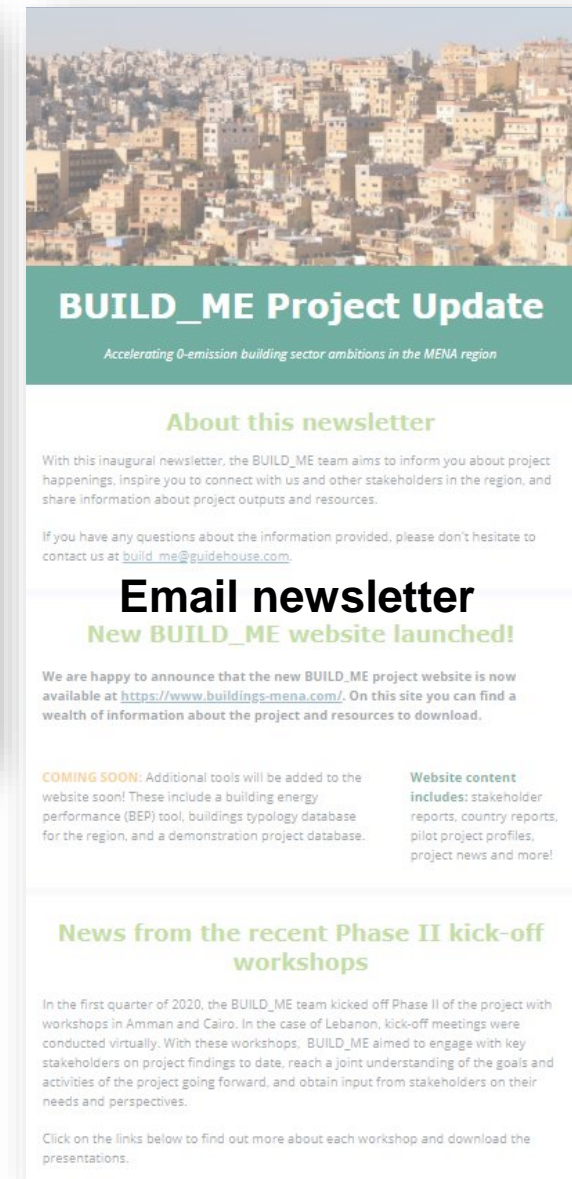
BUILD_ME Project Update

Accelerating 0-emission building sector ambitions in the MENA region

About this newsletter

With this inaugural newsletter, the BUILD_ME team aims to inform you about project happenings, inspire you to connect with us and other stakeholders in the region, and share information about project outputs and resources.

If you have any questions about the information provided, please don't hesitate to contact us at build_me@guidehouse.com.

Email newsletter

New BUILD_ME website launched!

We are happy to announce that the new BUILD_ME project website is now available at https://www.buildings-mena.com/. On this site you can find a wealth of information about the project and resources to download.

COMING SOON: Additional tools will be added to the website soon! These include a building energy performance (BEP) tool, buildings typology database for the region, and a demonstration project database.

Website content includes: stakeholder reports, country reports, pilot project profiles, project news and more!

News from the recent Phase II kick-off workshops

In the first quarter of 2020, the BUILD_ME team kicked off Phase II of the project with workshops in Amman and Cairo. In the case of Lebanon, kick-off meetings were conducted virtually. With these workshops, BUILD_ME aimed to engage with key stakeholders on project findings to date, reach a joint understanding of the goals and activities of the project going forward, and obtain input from stakeholders on their needs and perspectives.

Click on the links below to find out more about each workshop and download the presentations.